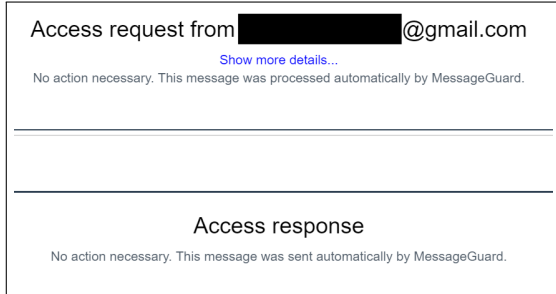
Access request from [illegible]@gmail.com

Show more details...

No action necessary. This message was processed automatically by MessageGuard.

Access response

No action necessary. This message was sent automatically by MessageGuard.